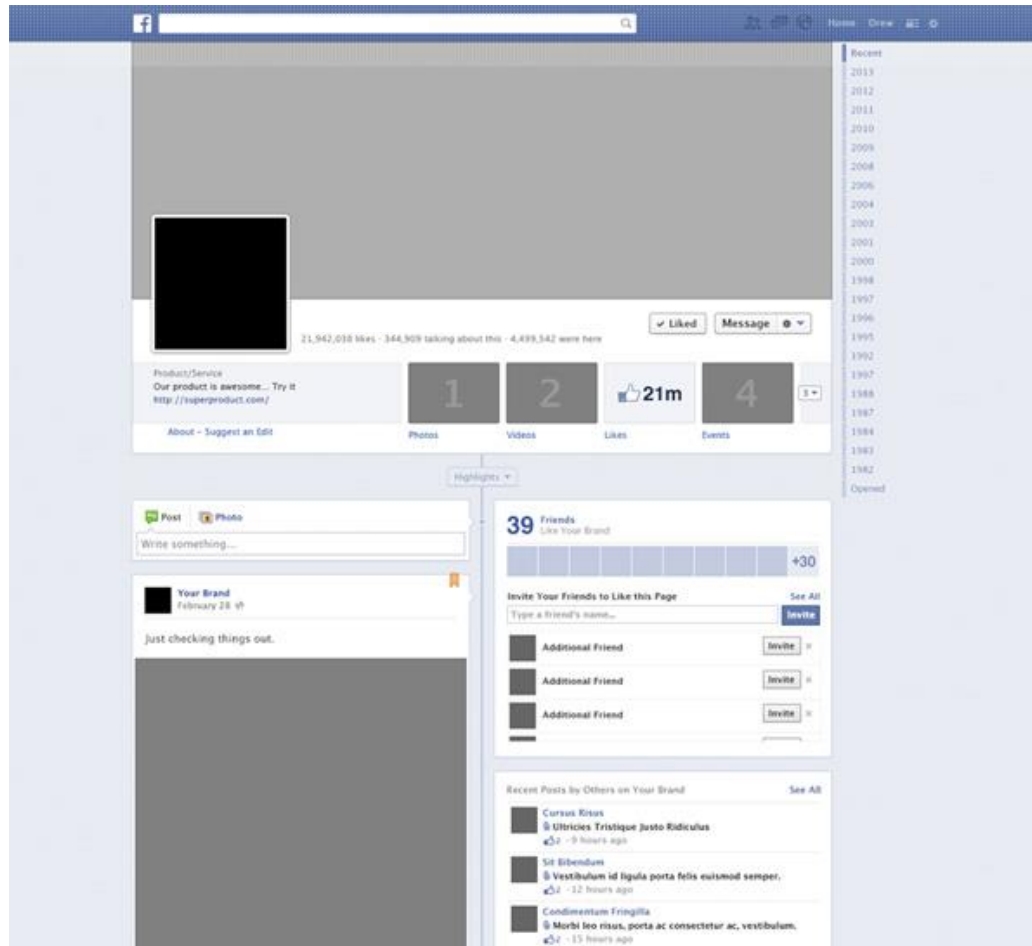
f

Home Drew

Recent
2013
2012
2011
2010
2009
2008
2006
2004
2003
2001
2000
1998
1997
1996
1995
1992
1997
1988
1987
1984
1983
1982
Opened

21,942,038 likes · 344,909 talking about this · 4,499,542 were here

✓ Liked
Message

Product/Service
Our product is awesome... Try it
http://superproduct.com/

About – Suggest an Edit

1
2
21m
4
3

Photos
Videos
Likes
Events

Highlights

Post
Photo
Write something...

Your Brand
February 28

Just checking things out.

39 Friends
Like Your Brand

+30

Invite Your Friends to Like this Page
See All
Type a friend's name...
Invite

Additional Friend
Invite

Additional Friend
Invite

Additional Friend
Invite

Recent Posts by Others on Your Brand
See All

Cursus Risus
Ultricies Tristique Justo Ridiculus
2 · 9 hours ago

Sit Bibendum
Vestibulum id ligula porta felis euismod semper.
2 · 12 hours ago

Condimentum Fringilla
Morbi leo risus, porta ac consectetur ac, vestibulum.
2 · 15 hours ago